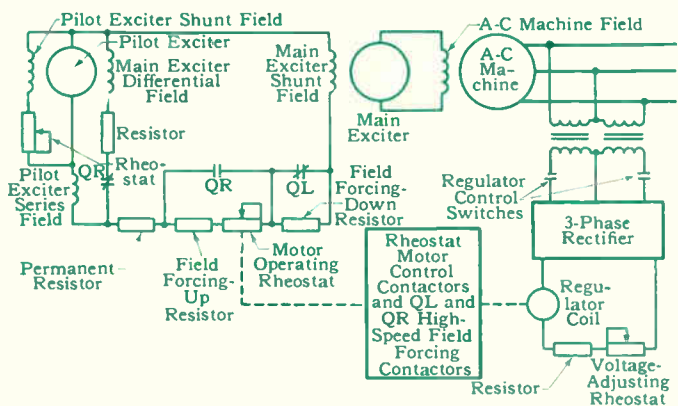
Pilot Exciter Shunt Field
Pilot Exciter
Main Exciter Differential Field
Main Exciter Shunt Field
A-C Machine Field
A-C Machine
Main Exciter
Resistor
Rheostat
QR
Pilot Exciter Series Field
QR
QL
Field Forcing-Down Resistor
Regulator Control Switches
3-Phase Rectifier
Permanent Resistor
Field Forcing-Up Resistor
Motor Operating Rheostat
Rheostat Motor Control Contactors and QL and QR High-Speed Field Forcing Contactors
Regulator Coil
Resistor
Voltage-Adjusting Rheostat